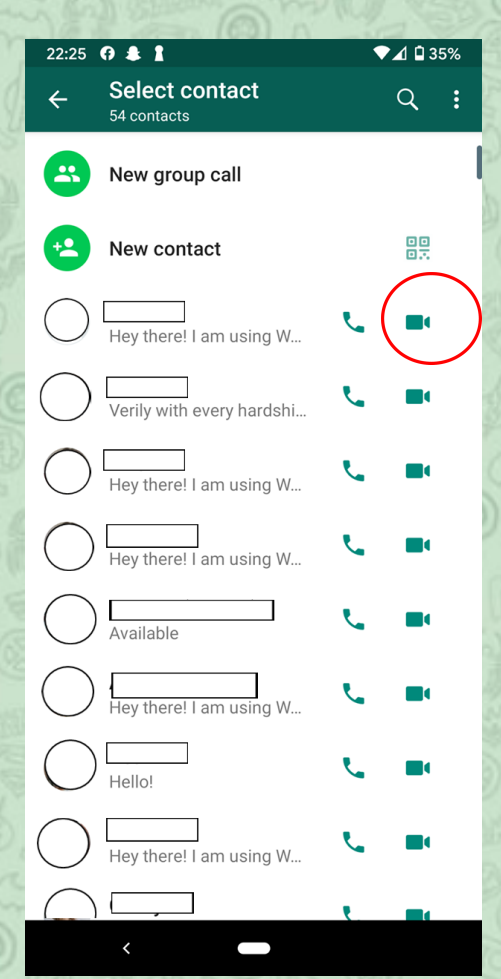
22:25 35%

Select contact
54 contacts

New group call

New contact

Hey there! I am using W...

Verily with every hardshi...

Hey there! I am using W...

Hey there! I am using W...

Available

Hey there! I am using W...

Hello!

Hey there! I am using W...